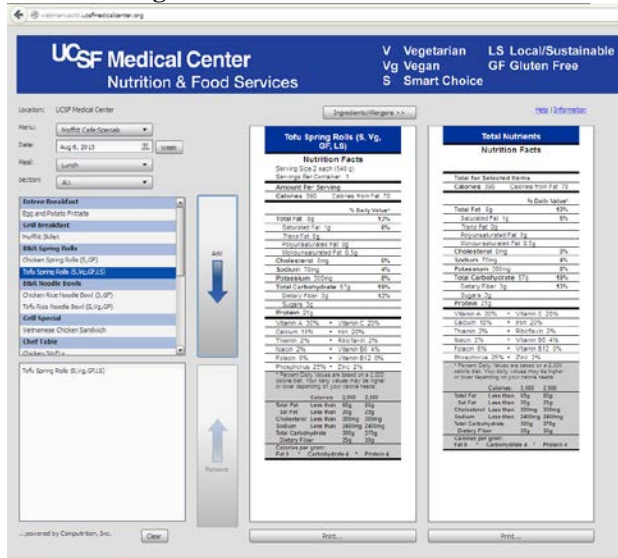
UCSF Medical Center
Nutrition & Food Services

V Vegetarian
Vg Vegan
S Smart Choice
LS Local/Sustainable
GF Gluten Free

Location: UCSF Medical Center
Menu: Moffitt Cafe Specials
Date: Aug 6, 2013
Week
Meal: Lunch
Section: ALL

Ingredients/Allergens >>
Help | Information

Entree Breakfast
Egg and Potato Frittata
Grill Breakfast
Muffin Skillet
B&B Spring Rolls
Chicken Spring Rolls (S,GF)
Tofu Spring Rolls (S,Vg,GF,LS)
B&B Noodle Bowls
Chicken Rice Noodle Bowl (S,GF)
Tofu Rice Noodle Bowl (S,Vg,GF)
Grill Special
Vietnamese Chicken Sandwich
Chef Table
Chicken Stir Fry

Add

Tofu Spring Rolls (S,Vg,GF,LS)

Remove

...powered by Computrition, Inc.
Clear

Tofu Spring Rolls (S, Vg, GF, LS)
Nutrition Facts
Serving Size 2 each (540 g)
Servings Per Container 1
Amount Per Serving
Calories 350 Calories from Fat 70
% Daily Value*
Total Fat 8g 12%
Saturated Fat 1g 6%
Trans Fat 0g
Polyunsaturated Fat 0g
Monounsaturated Fat 0.5g
Cholesterol 0mg 0%
Sodium 70mg 4%
Potassium 300mg 8%
Total Carbohydrate 57g 19%
Dietary Fiber 3g 12%
Sugars 3g
Protein 21g
Vitamin A 20% • Vitamin C 20%
Calcium 10% • Iron 20%
Thiamin 2% • Riboflavin 2%
Niacin 2% • Vitamin B6 4%
Folacin 6% • Vitamin B12 0%
Phosphorus 25% • Zinc 2%
* Percent Daily Values are based on a 2,000 calorie diet. Your daily values may be higher or lower depending on your calorie needs.

| | Calories: | 2,000 | 2,500 |
|---|---|---|---|
| Total Fat | Less than | 65g | 80g |
| Sat Fat | Less than | 20g | 25g |
| Cholesterol | Less than | 300mg | 300mg |
| Sodium | Less than | 2400mg | 2400mg |
| Total Carbohydrate | | 300g | 375g |
| Dietary Fiber | | 25g | 30g |

Calories per gram:
Fat 9 • Carbohydrate 4 • Protein 4

Print...

Total Nutrients
Nutrition Facts
Total for Selected Items
Calories 350 Calories from Fat 70
% Daily Value*
Total Fat 8g 12%
Saturated Fat 1g 6%
Trans Fat 0g
Polyunsaturated Fat 0g
Monounsaturated Fat 0.5g
Cholesterol 0mg 0%
Sodium 70mg 4%
Potassium 300mg 8%
Total Carbohydrate 57g 19%
Dietary Fiber 3g 12%
Sugars 3g
Protein 21g
Vitamin A 20% • Vitamin C 20%
Calcium 10% • Iron 20%
Thiamin 2% • Riboflavin 2%
Niacin 2% • Vitamin B6 4%
Folacin 6% • Vitamin B12 0%
Phosphorus 25% • Zinc 2%
* Percent Daily Values are based on a 2,000 calorie diet. Your daily values may be higher or lower depending on your calorie needs.

| | Calories: | 2,000 | 2,500 |
|---|---|---|---|
| Total Fat | Less than | 65g | 80g |
| Sat Fat | Less than | 20g | 25g |
| Cholesterol | Less than | 300mg | 300mg |
| Sodium | Less than | 2400mg | 2400mg |
| Total Carbohydrate | | 300g | 375g |
| Dietary Fiber | | 25g | 30g |

Calories per gram:
Fat 9 • Carbohydrate 4 • Protein 4

Print...